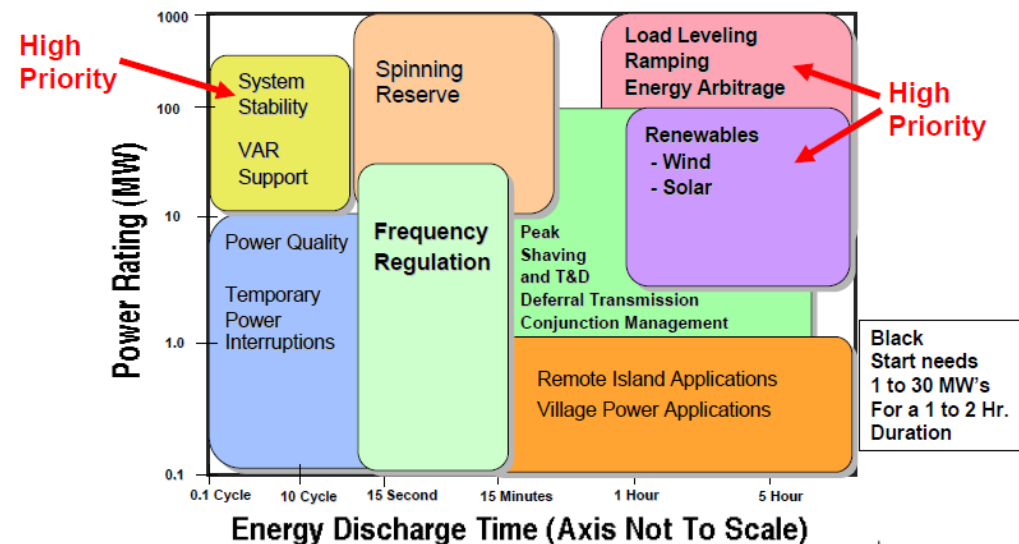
High Priority

1000

100

10

1.0

0.1

Power Rating (MW)

System Stability

VAR Support

Spinning Reserve

Load Leveling
Ramping
Energy Arbitrage

High Priority

Renewables
- Wind
- Solar

Power Quality

Temporary Power Interruptions

Frequency Regulation

Peak Shaving and T&D Deferral Transmission Conjunction Management

Black Start needs 1 to 30 MW's For a 1 to 2 Hr. Duration

Remote Island Applications
Village Power Applications

0.1 Cycle
10 Cycle
15 Second
15 Minutes
1 Hour
5 Hour

Energy Discharge Time (Axis Not To Scale)